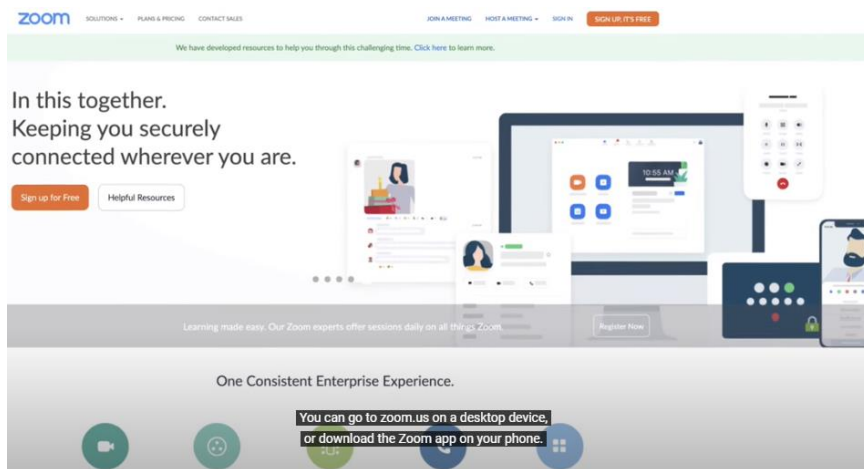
zoom SOLUTIONS ▾ PLANS & PRICING CONTACT SALES JOIN A MEETING HOST A MEETING ▾ SIGN IN SIGN UP, IT'S FREE

We have developed resources to help you through this challenging time. Click here to learn more.

In this together.
Keeping you securely connected wherever you are.

Sign up for Free Helpful Resources

10:55 AM

Learning made easy. Our Zoom experts offer sessions daily on all things Zoom. Register Now

One Consistent Enterprise Experience.

You can go to zoom.us on a desktop device,
or download the Zoom app on your phone.